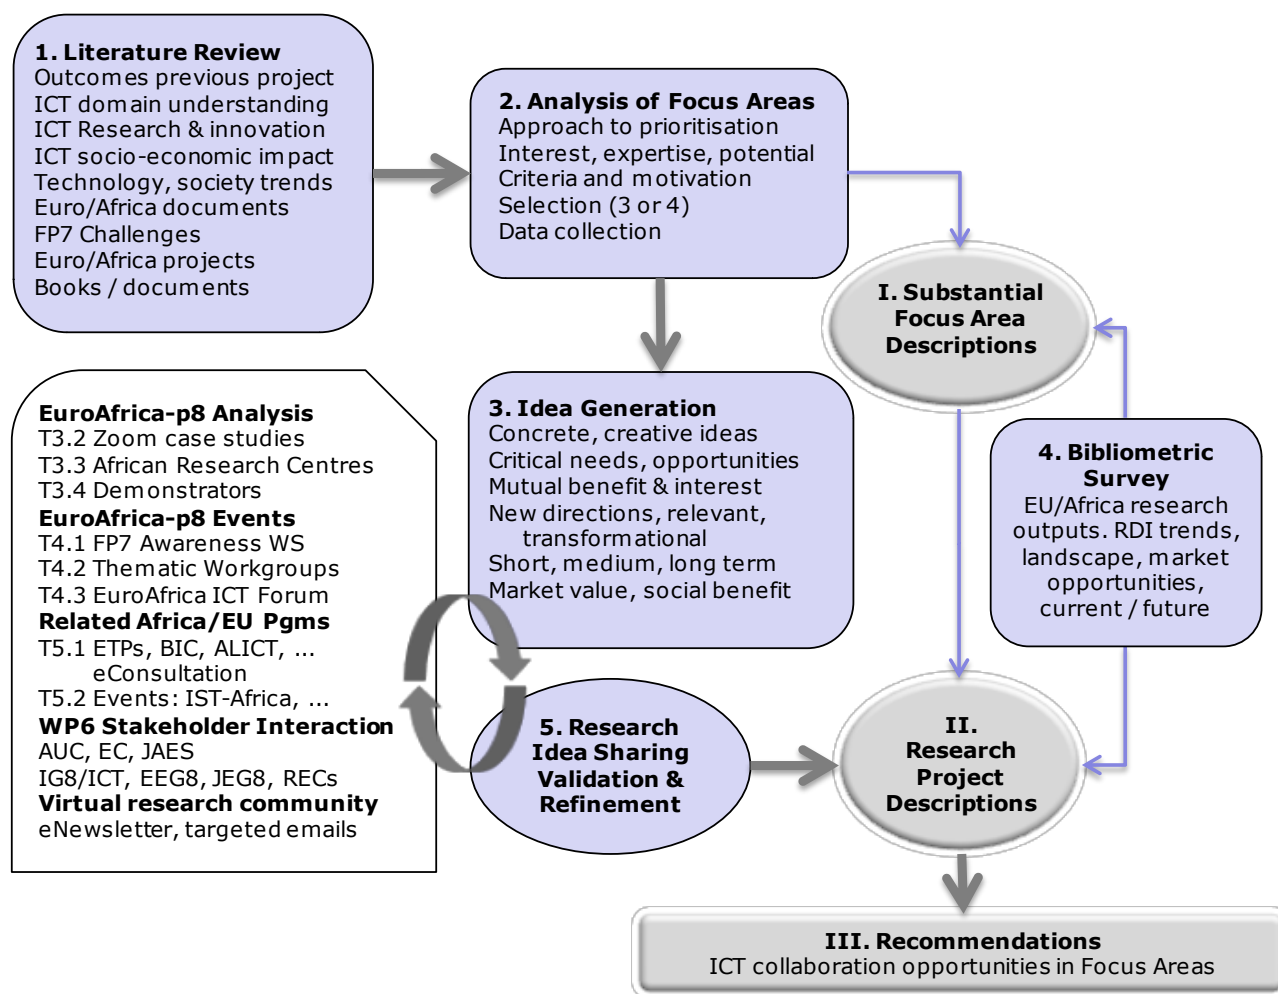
1. Literature Review
Outcomes previous project
ICT domain understanding
ICT Research & innovation
ICT socio-economic impact
Technology, society trends
Euro/Africa documents
FP7 Challenges
Euro/Africa projects
Books / documents

2. Analysis of Focus Areas
Approach to prioritisation
Interest, expertise, potential
Criteria and motivation
Selection (3 or 4)
Data collection

I. Substantial Focus Area Descriptions

EuroAfrica-p8 Analysis
T3.2 Zoom case studies
T3.3 African Research Centres
T3.4 Demonstrators
EuroAfrica-p8 Events
T4.1 FP7 Awareness WS
T4.2 Thematic Workgroups
T4.3 EuroAfrica ICT Forum
Related Africa/EU Pgms
T5.1 ETPs, BIC, ALICT, ... eConsultation
T5.2 Events: IST-Africa, ...
WP6 Stakeholder Interaction
AUC, EC, JAES
IG8/ICT, EEG8, JEG8, RECs
Virtual research community
eNewsletter, targeted emails

3. Idea Generation
Concrete, creative ideas
Critical needs, opportunities
Mutual benefit & interest
New directions, relevant, transformational
Short, medium, long term
Market value, social benefit

4. Bibliometric Survey
EU/Africa research outputs. RDI trends, landscape, market opportunities, current / future

5. Research Idea Sharing Validation & Refinement

II. Research Project Descriptions

III. Recommendations
ICT collaboration opportunities in Focus Areas